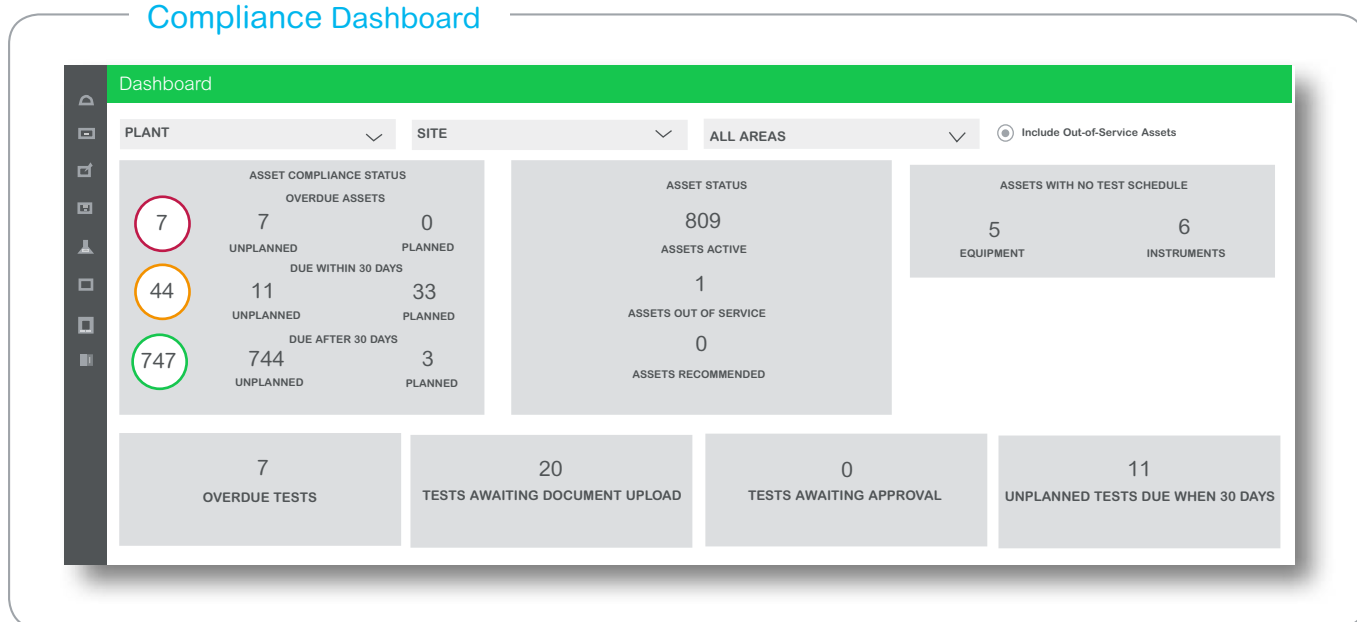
Compliance Dashboard

Dashboard

PLANT

SITE

ALL AREAS

Include Out-of-Service Assets

ASSET COMPLIANCE STATUS

OVERDUE ASSETS

7

7
UNPLANNED

0
PLANNED

DUE WITHIN 30 DAYS

44

11
UNPLANNED

33
PLANNED

DUE AFTER 30 DAYS

747

744
UNPLANNED

3
PLANNED

ASSET STATUS

809
ASSETS ACTIVE

1
ASSETS OUT OF SERVICE

0
ASSETS RECOMMENDED

ASSETS WITH NO TEST SCHEDULE

5
EQUIPMENT

6
INSTRUMENTS

7
OVERDUE TESTS

20
TESTS AWAITING DOCUMENT UPLOAD

0
TESTS AWAITING APPROVAL

11
UNPLANNED TESTS DUE WHEN 30 DAYS